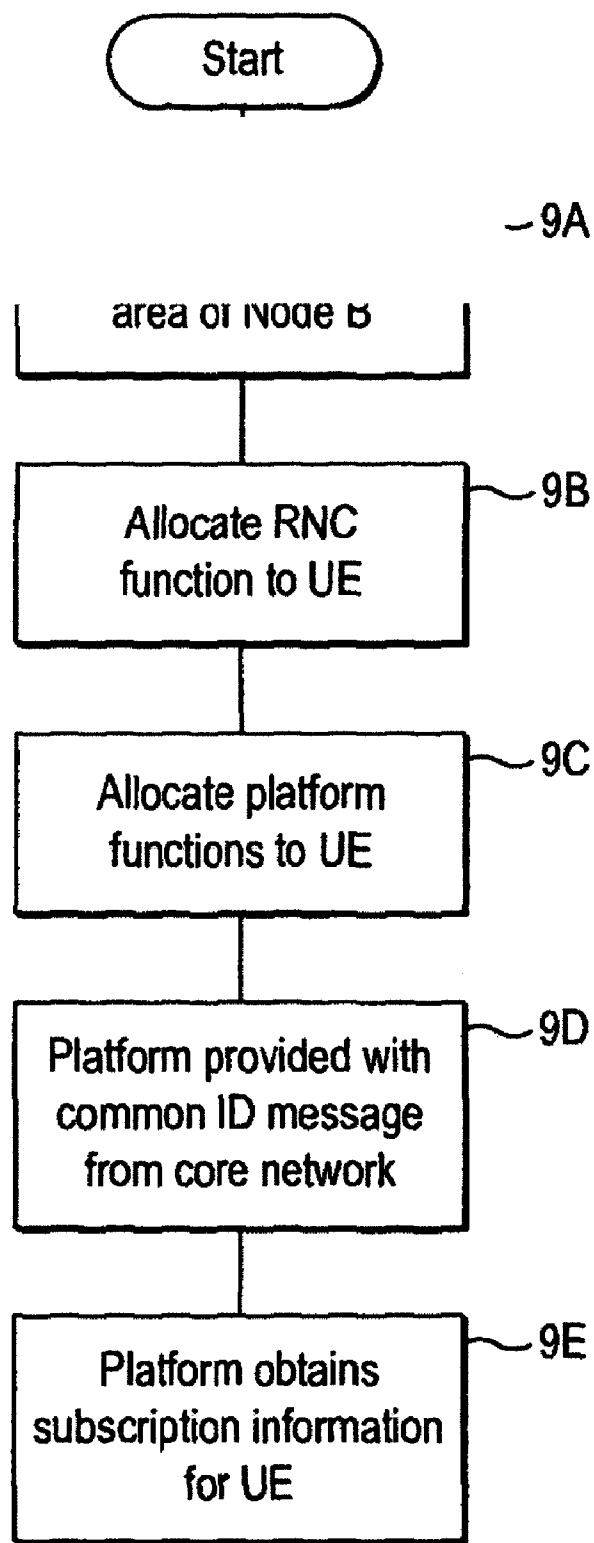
Start

9A

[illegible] area of Node B

9B

Allocate RNC function to UE

9C

Allocate platform functions to UE

9D

Platform provided with common ID message from core network

9E

Platform obtains subscription information for UE